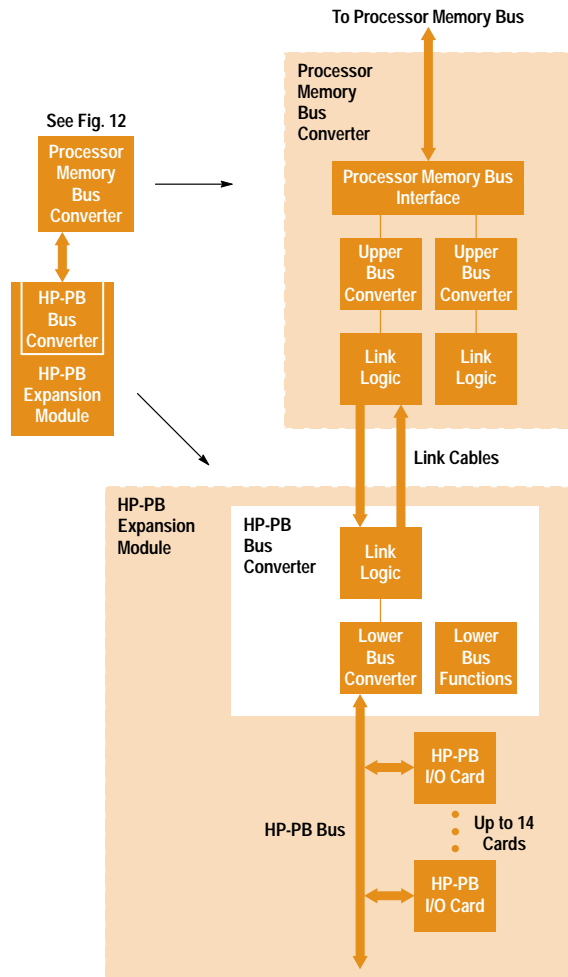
To Processor Memory Bus

See Fig. 12

Processor Memory Bus Converter

HP-PB Bus Converter

HP-PB Expansion Module

Processor Memory Bus Converter

Processor Memory Bus Interface

Upper Bus Converter

Upper Bus Converter

Link Logic

Link Logic

Link Cables

HP-PB Expansion Module

HP-PB Bus Converter

Link Logic

Lower Bus Converter

Lower Bus Functions

HP-PB I/O Card

Up to 14 Cards

HP-PB Bus

HP-PB I/O Card